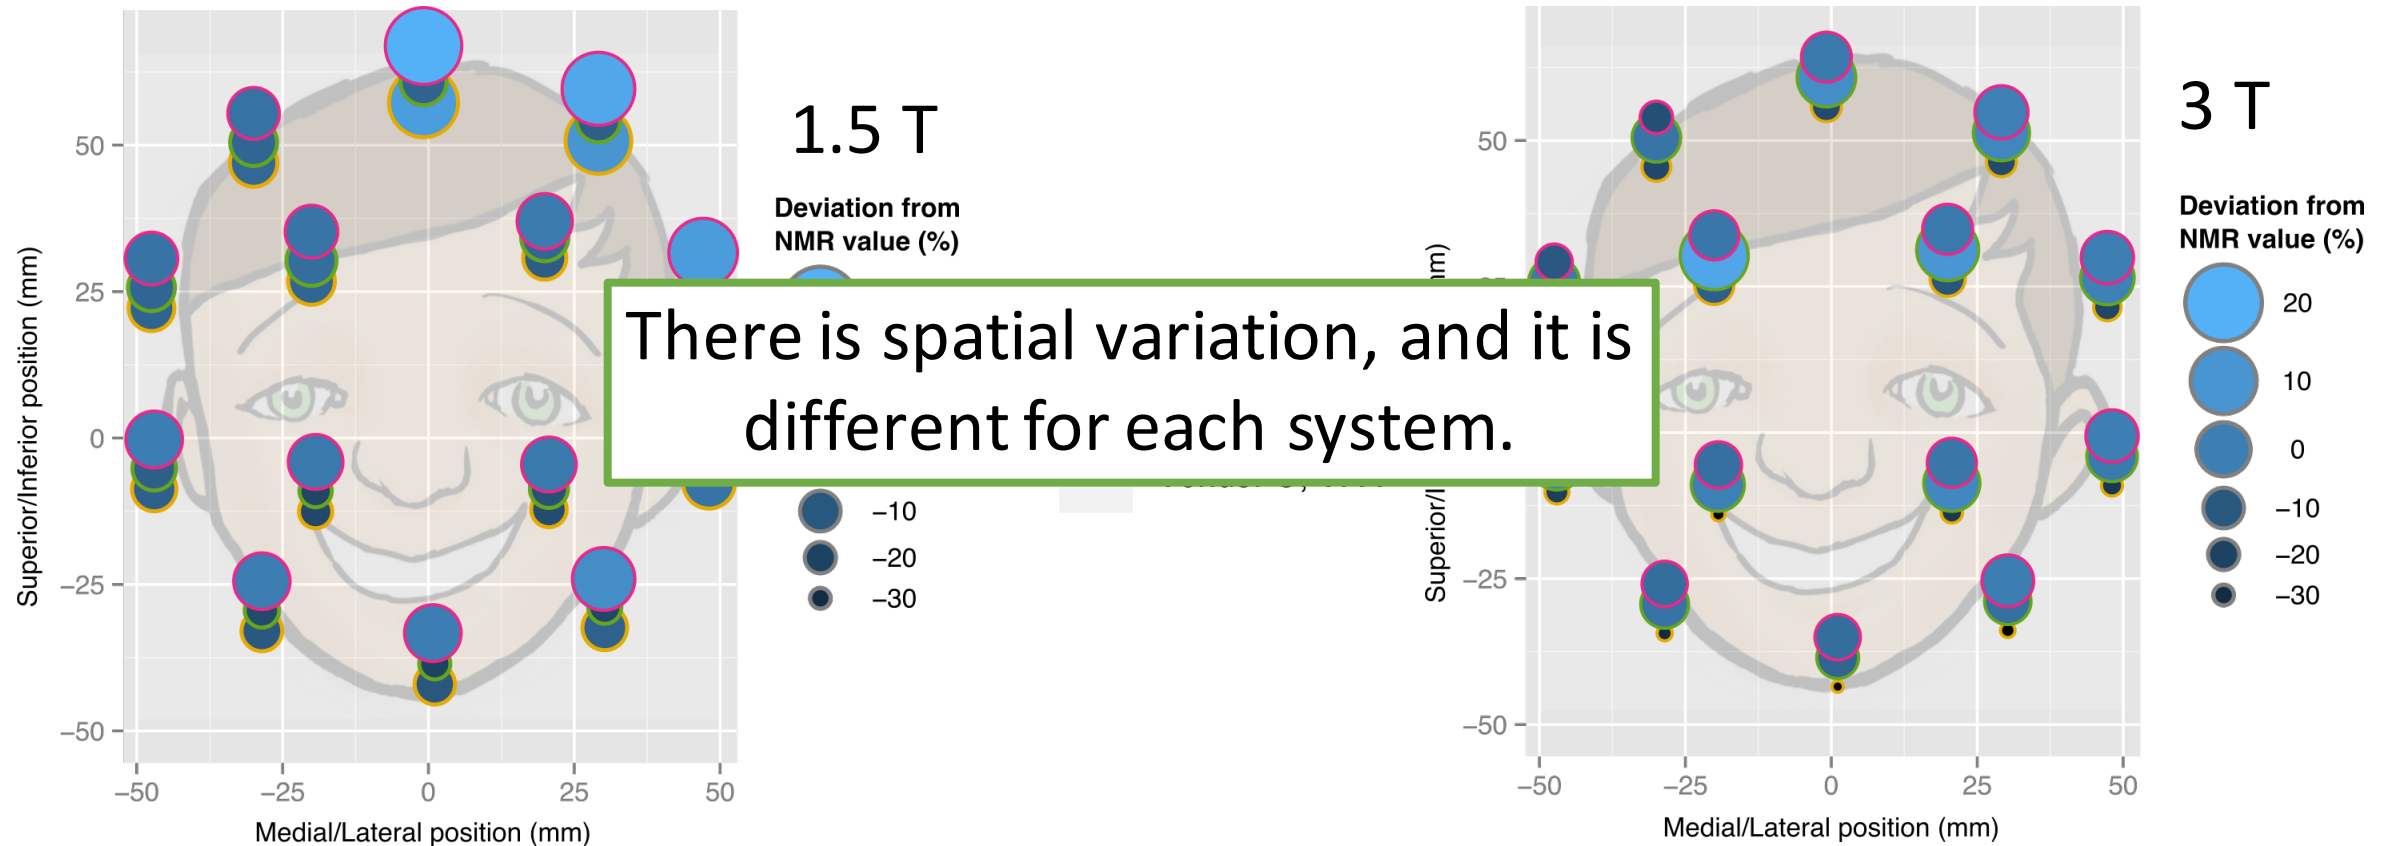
1.5 T

Deviation from NMR value (%)

−10
−20
−30

50
25
0
−25
−50

Superior/Inferior position (mm)

−50 −25 0 25 50

Medial/Lateral position (mm)

There is spatial variation, and it is different for each system.

3 T

Deviation from NMR value (%)

20
10
0
−10
−20
−30

50
−25
−50

Superior/I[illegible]m)

−50 −25 0 25 50

Medial/Lateral position (mm)